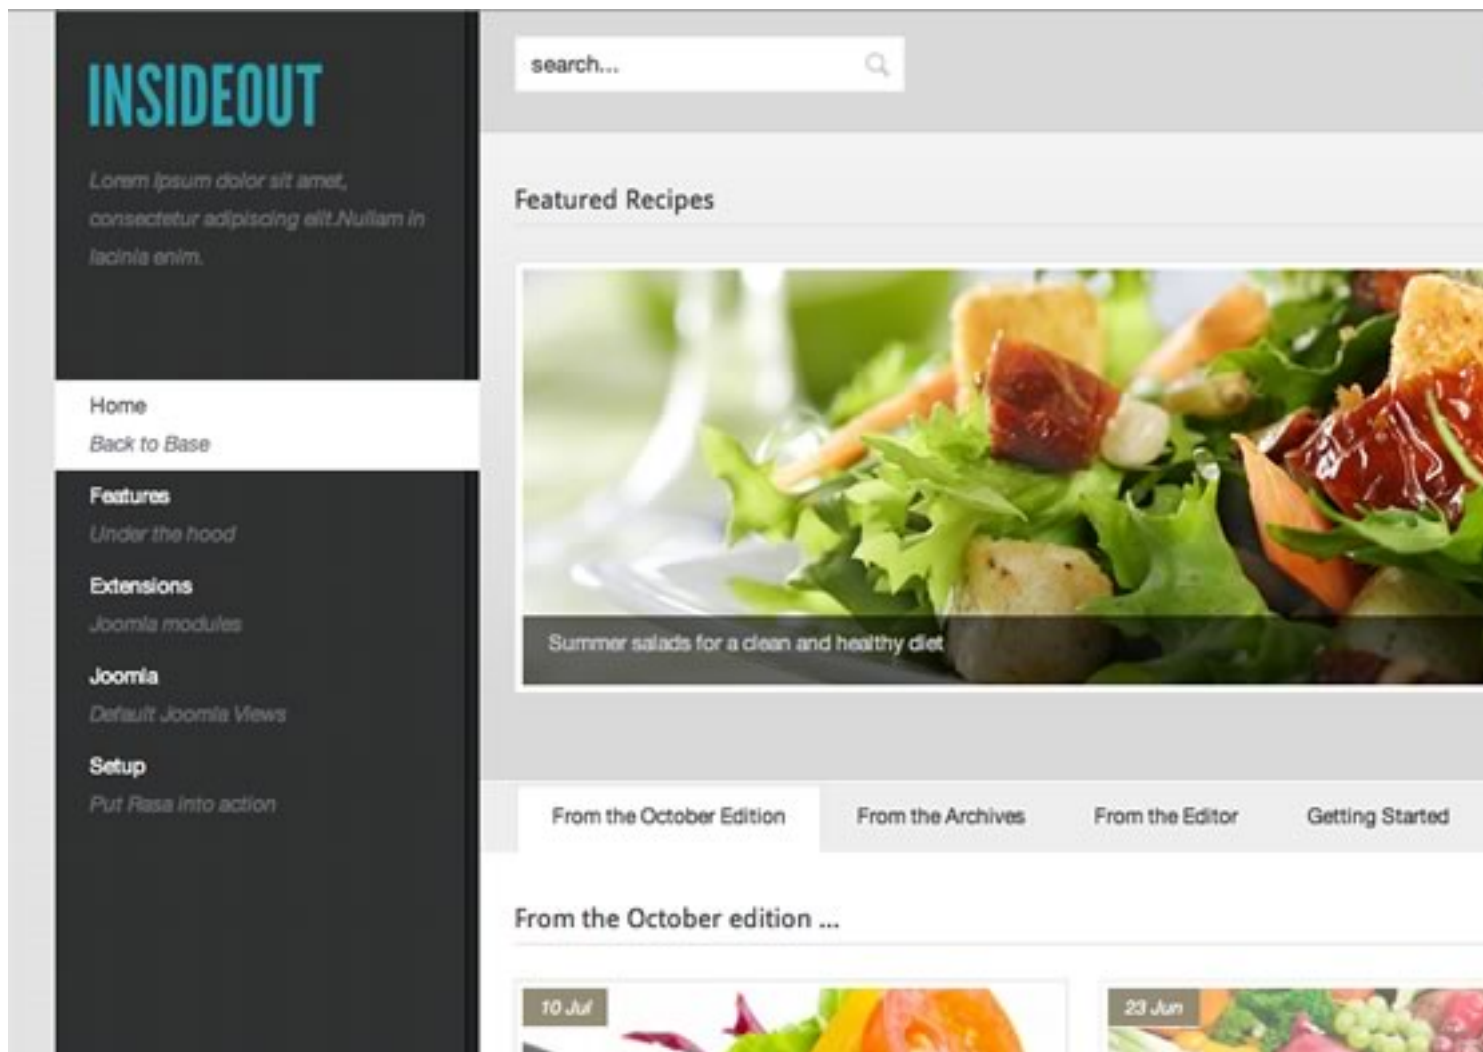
INSIDEOUT

Lorem ipsum dolor sit amet, consectetur adipiscing elit.Nullam in lacinia enim.

Home
Back to Base

Features
Under the hood

Extensions
Joomla modules

Joomla
Default Joomla Views

Setup
Put Rasa into action

search...

Featured Recipes

Summer salads for a clean and healthy diet

From the October Edition

From the Archives

From the Editor

Getting Started

From the October edition ...

10 Jul

23 Jun